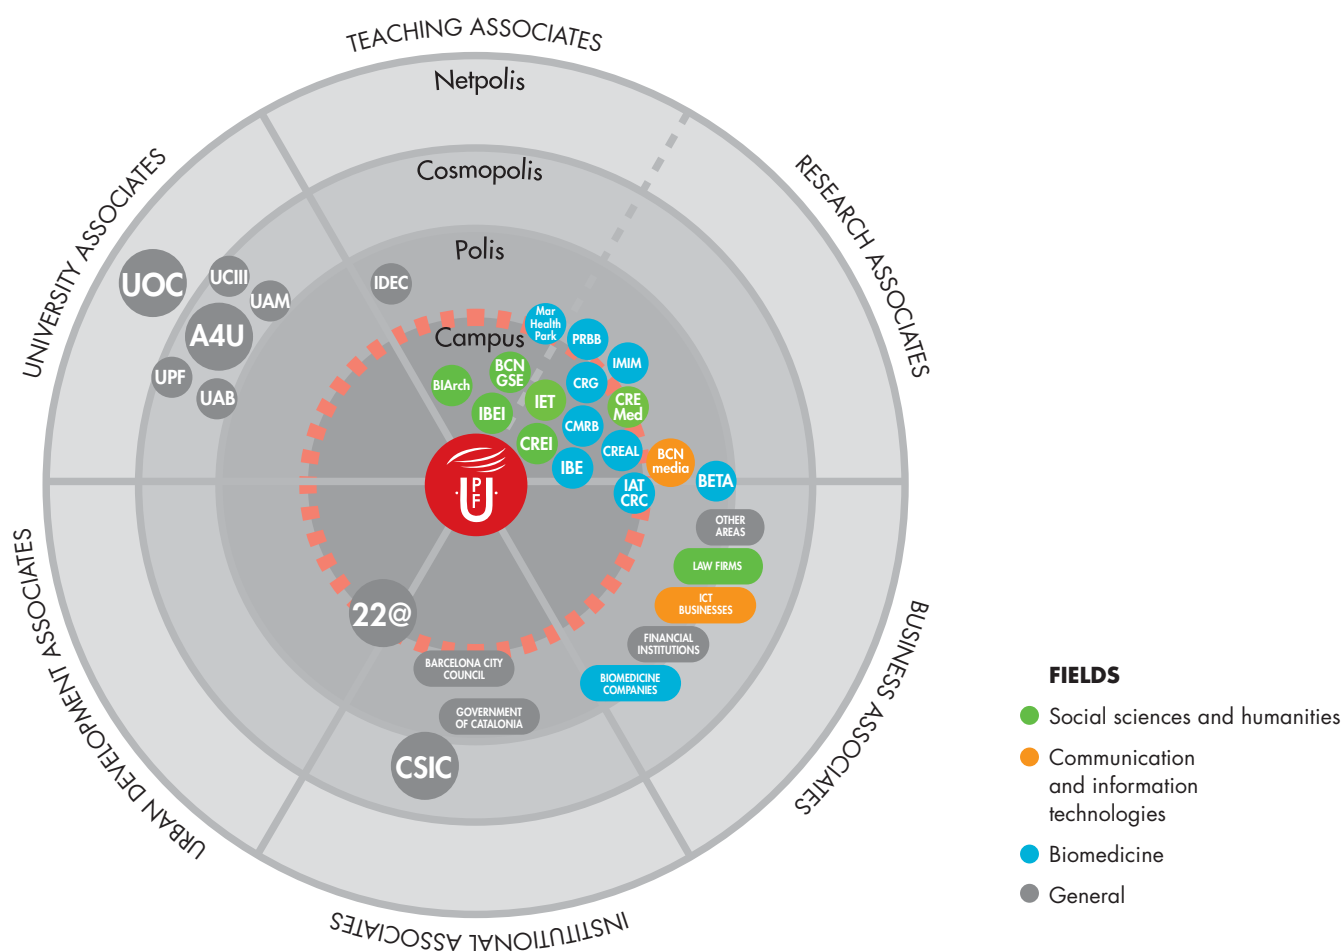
TEACHING ASSOCIATES

Netpolis

Cosmopolis

Polis

Campus

RESEARCH ASSOCIATES

UNIVERSITY ASSOCIATES

UOC
UCIII
UAM
A4U
UPF
UAB

IDEC

Mar Health Park
PRBB
IMIM
BCN GSE
CRG
BIArch
IET
CRE Med
IBEI
CMRB
CREI
CREAL
BCN media
IBE
BETA
IAT CRC

P F U

OTHER AREAS
LAW FIRMS
ICT BUSINESSES
FINANCIAL INSTITUTIONS
BIOMEDICINE COMPANIES

22@
BARCELONA CITY COUNCIL
GOVERNMENT OF CATALONIA
CSIC

URBAN DEVELOPMENT ASSOCIATES

BUSINESS ASSOCIATES

INSTITUTIONAL ASSOCIATES

FIELDS
Social sciences and humanities
Communication and information technologies
Biomedicine
General